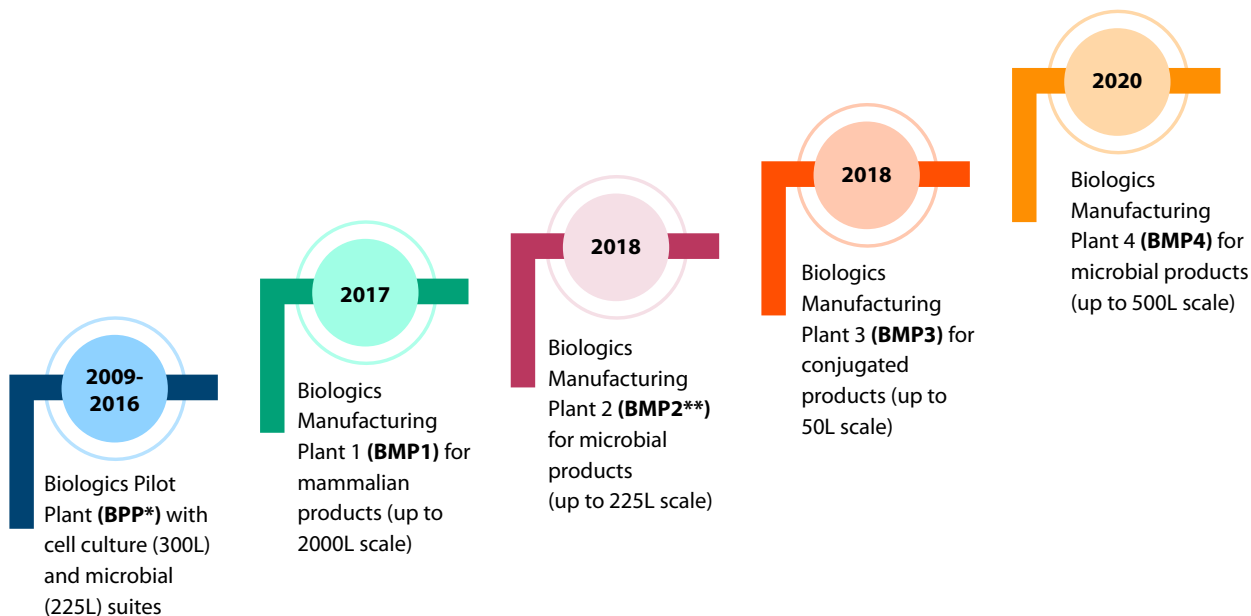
2009-2016

Biologics Pilot Plant **(BPP*)** with cell culture (300L) and microbial (225L) suites

2017

Biologics Manufacturing Plant 1 **(BMP1)** for mammalian products (up to 2000L scale)

2018

Biologics Manufacturing Plant 2 **(BMP2**)** for microbial products (up to 225L scale)

2018

Biologics Manufacturing Plant 3 **(BMP3)** for conjugated products (up to 50L scale)

2020

Biologics Manufacturing Plant 4 **(BMP4)** for microbial products (up to 500L scale)